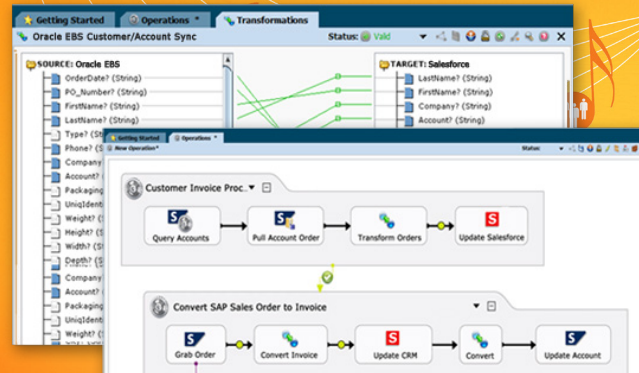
Getting Started
Operations *
Transformations
Oracle EBS Customer/Account Sync
Status: Valid
SOURCE: Oracle EBS
OrderDate? (String)
PO_Number? (String)
FirstName? (String)
LastName? (String)
Type? (St
Phone? (St
Company
Account? (
Packaging
UniqIdent
Weight? (
Height? (
Width? (St
Depth? (St
Company
Account? (
Packaging
UniqIdent
TARGET: Salesforce
LastName? (String)
FirstName? (String)
Company? (String)
Account? (String)
Getting Started
Operations *
New Operation*
Status
Customer Invoice Proc...
Query Accounts
Pull Account Order
Transform Orders
Update Salesforce
Convert SAP Sales Order to Invoice
Grab Order
Convert Invoice
Update CRM
Convert
Update Account